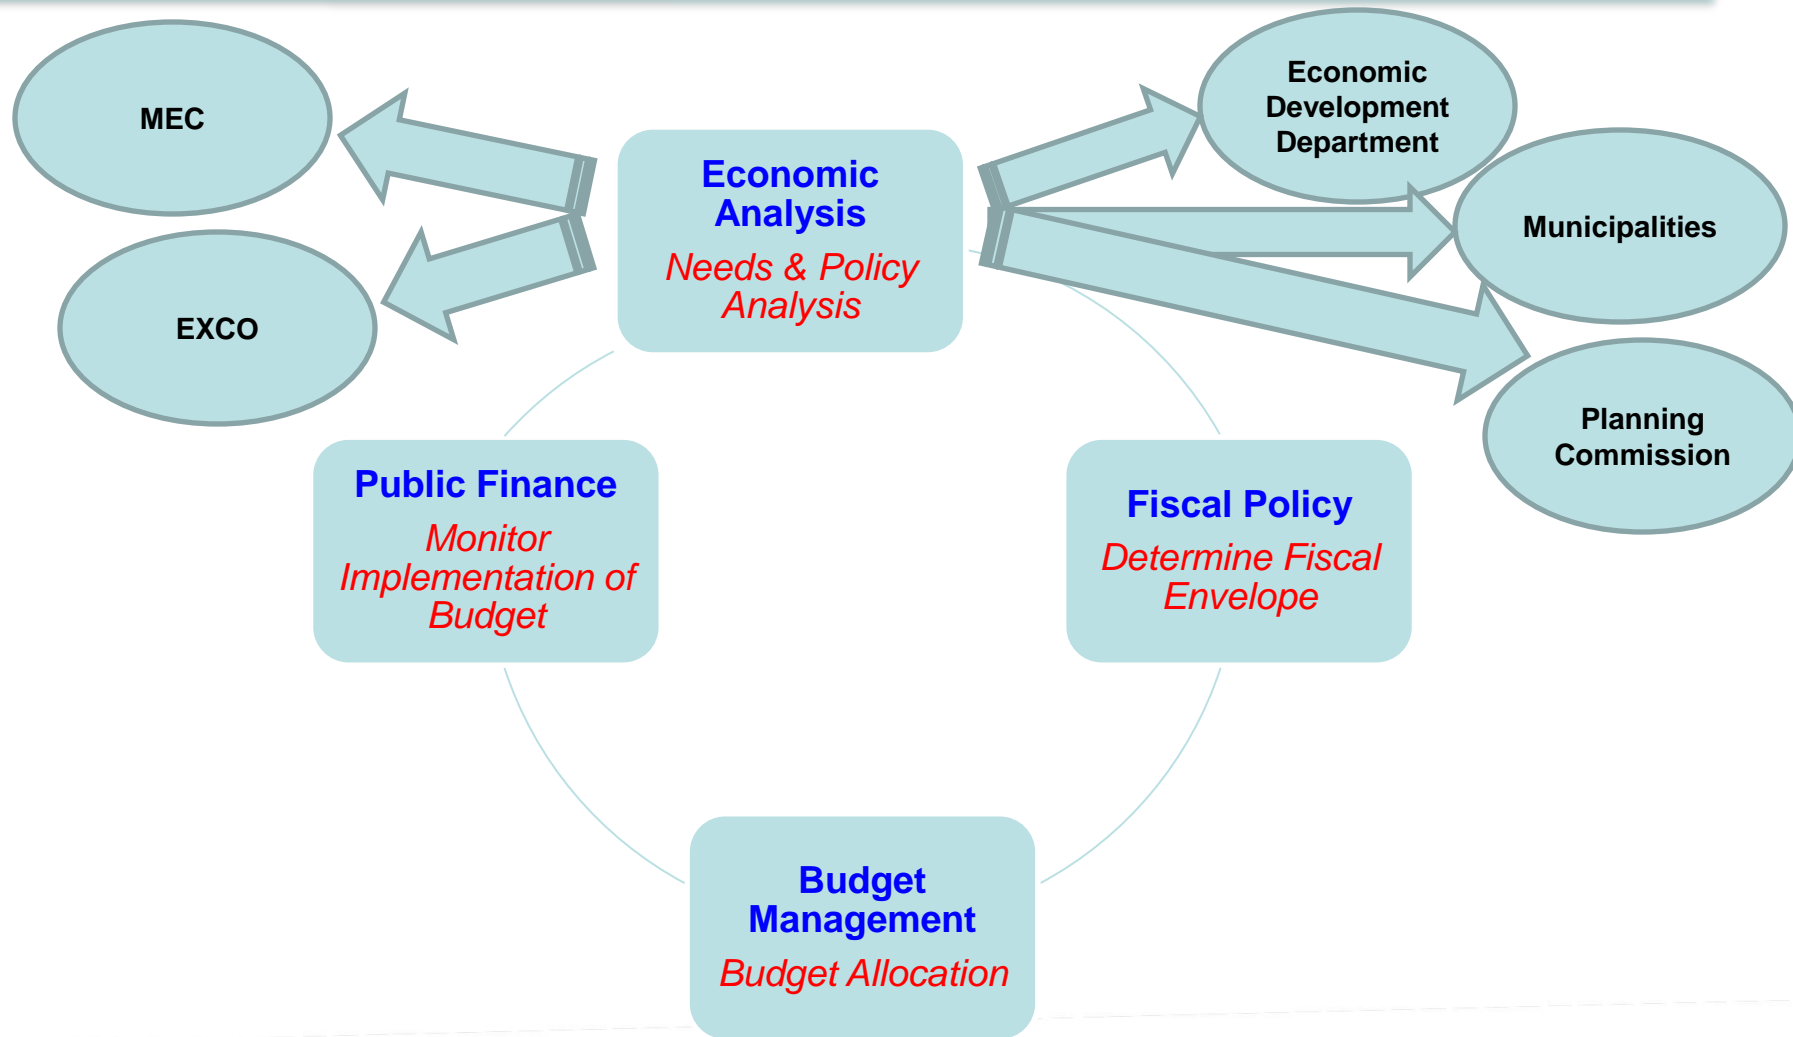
MEC

EXCO

Economic Analysis
Needs & Policy Analysis

Economic Development Department

Municipalities

Planning Commission

Public Finance
Monitor Implementation of Budget

Fiscal Policy
Determine Fiscal Envelope

Budget Management
Budget Allocation